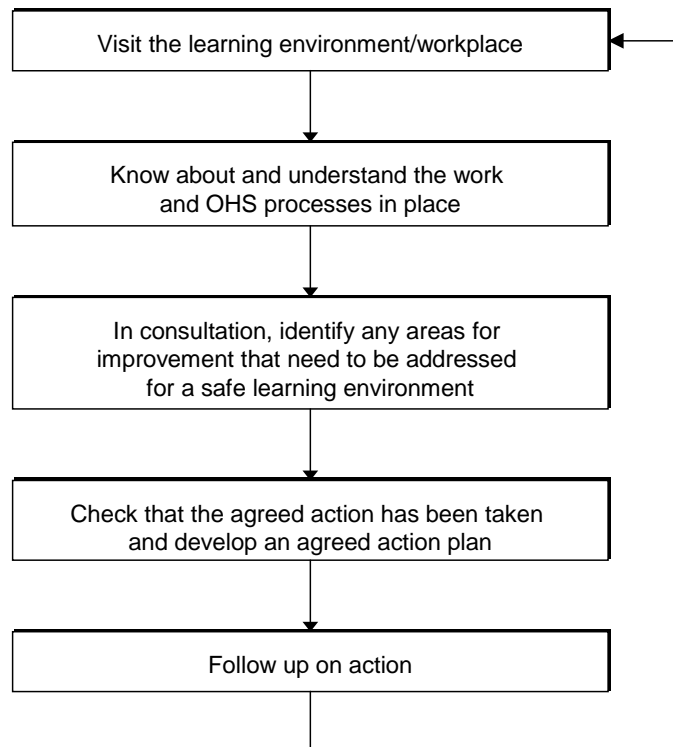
Visit the learning environment/workplace

Know about and understand the work and OHS processes in place

In consultation, identify any areas for improvement that need to be addressed for a safe learning environment

Check that the agreed action has been taken and develop an agreed action plan

Follow up on action